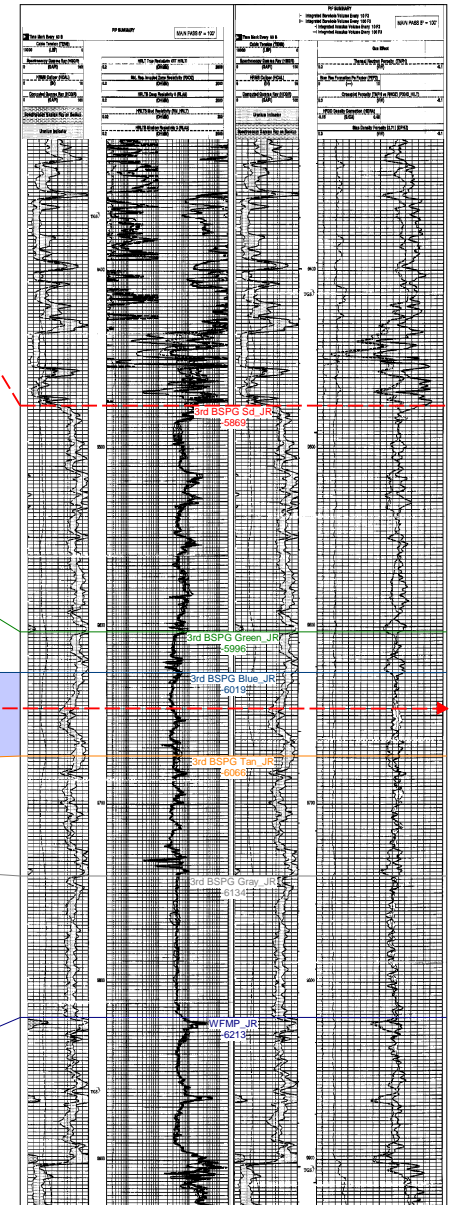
PIP SUMMARY

MAIN PASS 5" = 100'

Cable Tension (TENS)

Spectroscopy Gamma Ray (HSGR)

HRLT True Resistivity (RT_HRLT)

Uranium Indicator

PIP SUMMARY

Integrated Borehole Volume Every 10 F3
Integrated Cement Volume Every 100 F3

MAIN PASS 5" = 100'

Cable Tension (TENS)

Gas Effect

Uranium Indicator

3rd BSPG Sd_JR
5869

3rd BSPG Green_JR
5996

3rd BSPG Blue_JR
6019

3rd BSPG Tan_JR
6066

3rd BSPG Gray_JR
6134

WFMP_JR
6213